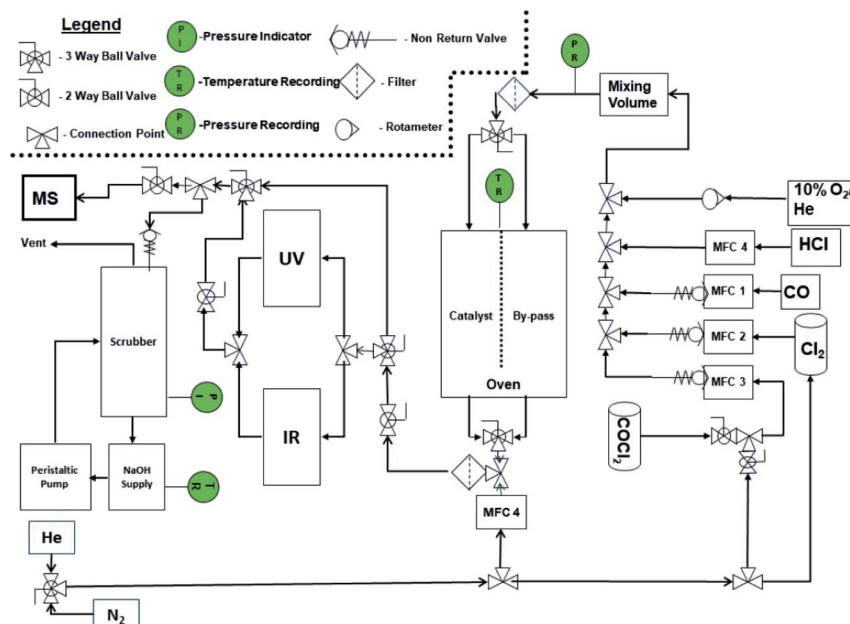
Legend

- 3 Way Ball Valve

- 2 Way Ball Valve

- Connection Point

P I -Pressure Indicator

T R -Temperature Recording

P R -Pressure Recording

- Non Return Valve

- Filter

- Rotameter

P R

Mixing Volume

MS

Vent

Scrubber

P I

Peristaltic Pump

NaOH Supply

T R

UV

IR

T R

Catalyst

By-pass

Oven

MFC 4

10% $O_2$/He

MFC 4

HCl

MFC 1

CO

MFC 2

$Cl_2$

MFC 3

$COCl_2$

He

$N_2$